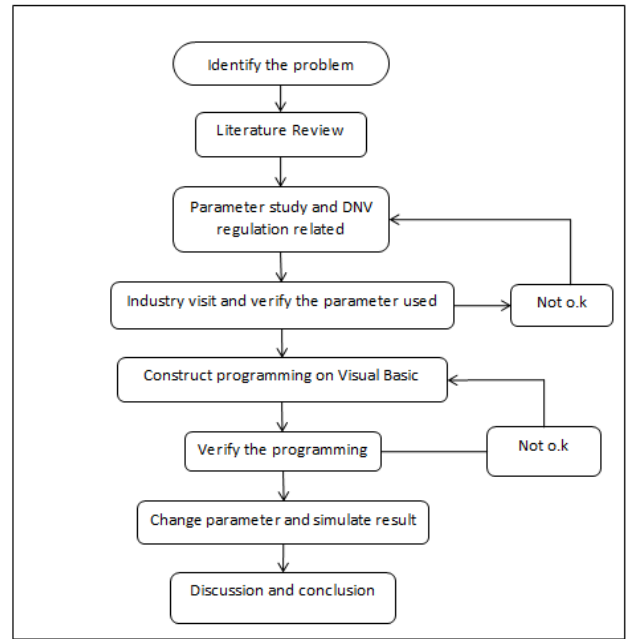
Identify the problem

Literature Review

Parameter study and DNV regulation related

Industry visit and verify the parameter used

Not o.k

Construct programming on Visual Basic

Verify the programming

Not o.k

Change parameter and simulate result

Discussion and conclusion